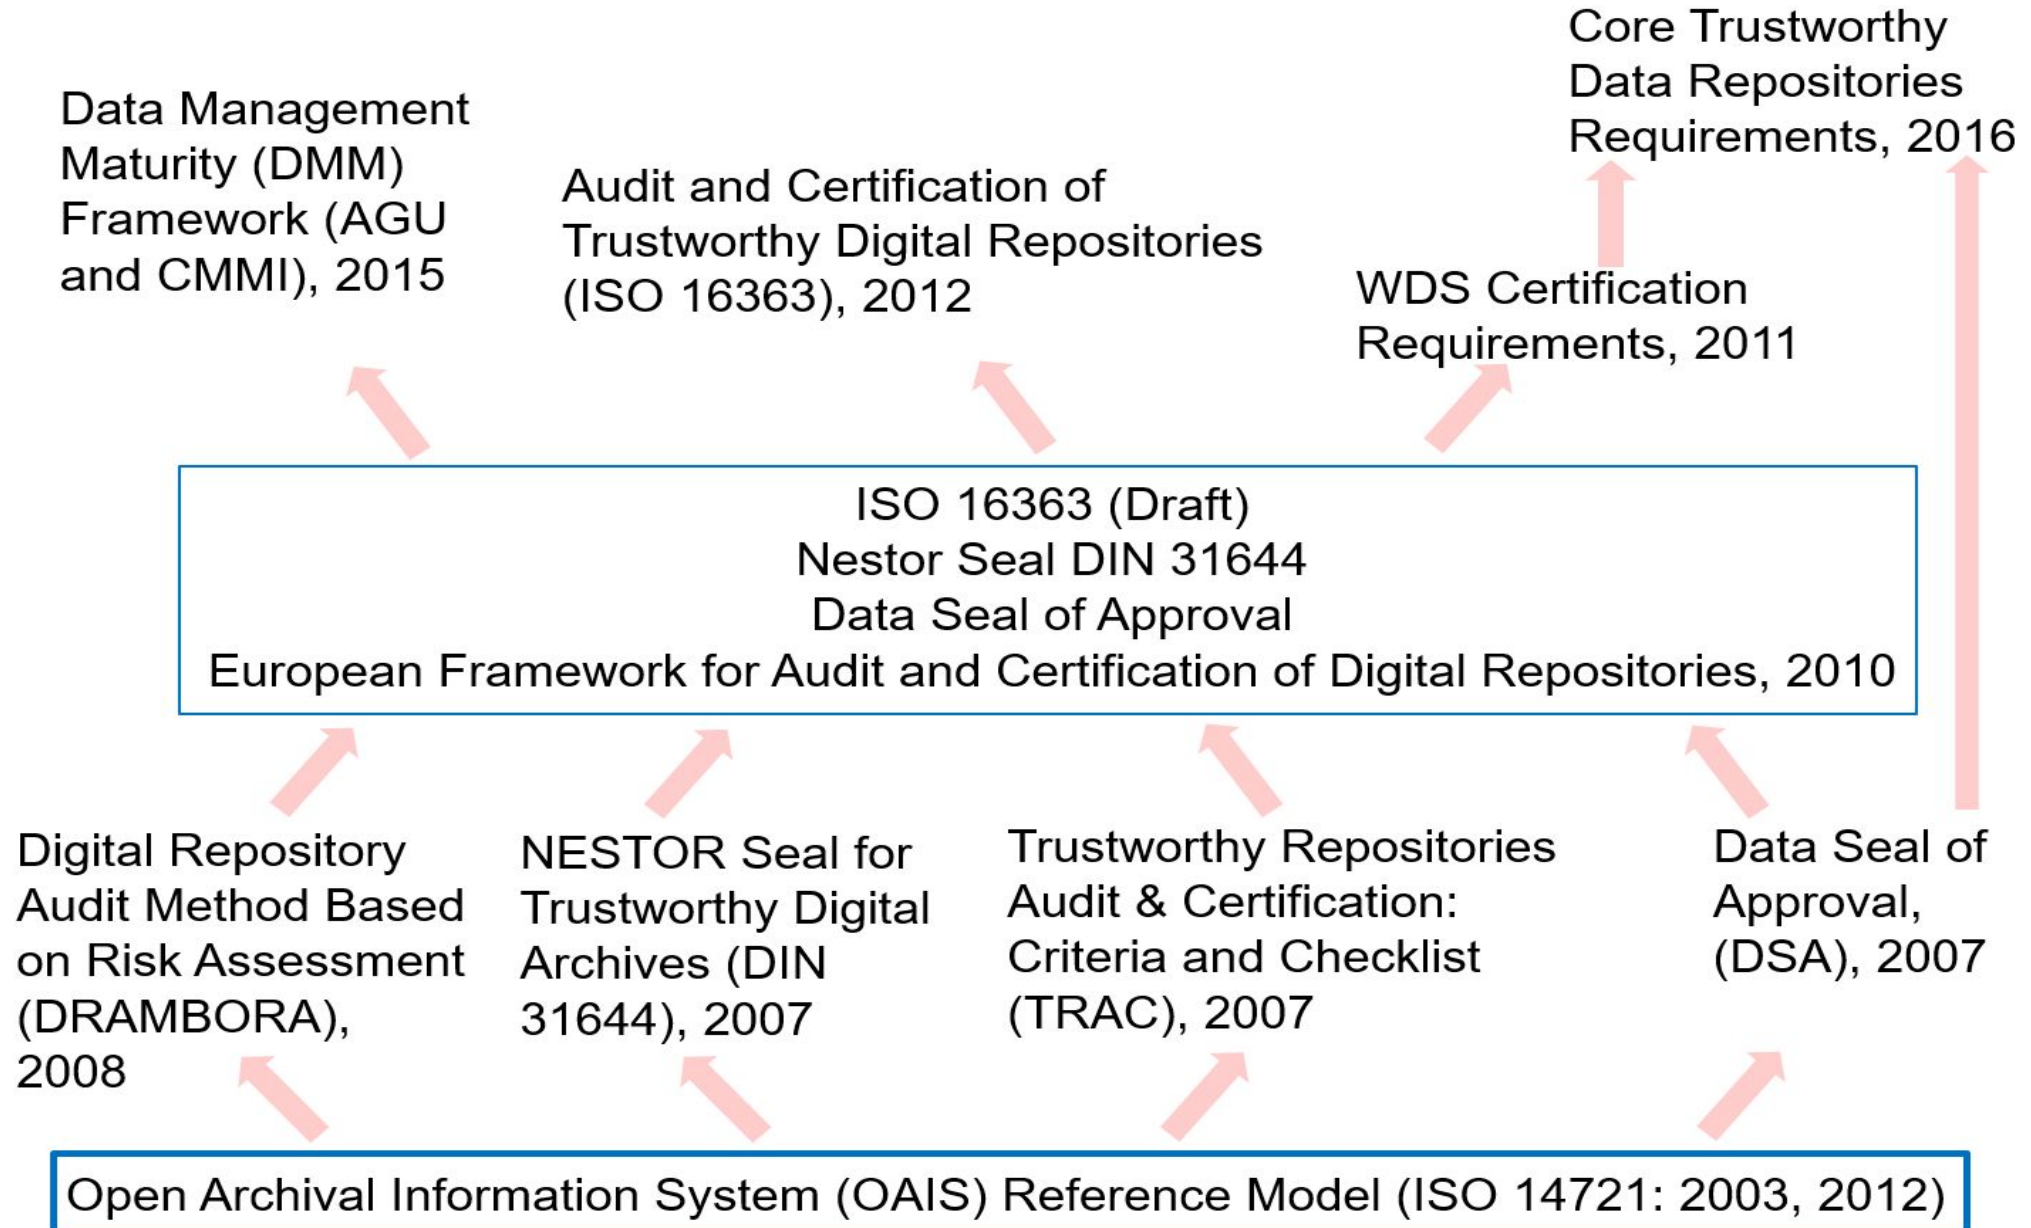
Core Trustworthy Data Repositories Requirements, 2016

Data Management Maturity (DMM) Framework (AGU and CMMI), 2015

Audit and Certification of Trustworthy Digital Repositories (ISO 16363), 2012

WDS Certification Requirements, 2011

ISO 16363 (Draft)
Nestor Seal DIN 31644
Data Seal of Approval
European Framework for Audit and Certification of Digital Repositories, 2010

Digital Repository Audit Method Based on Risk Assessment (DRAMBORA), 2008

NESTOR Seal for Trustworthy Digital Archives (DIN 31644), 2007

Trustworthy Repositories Audit & Certification: Criteria and Checklist (TRAC), 2007

Data Seal of Approval, (DSA), 2007

Open Archival Information System (OAIS) Reference Model (ISO 14721: 2003, 2012)